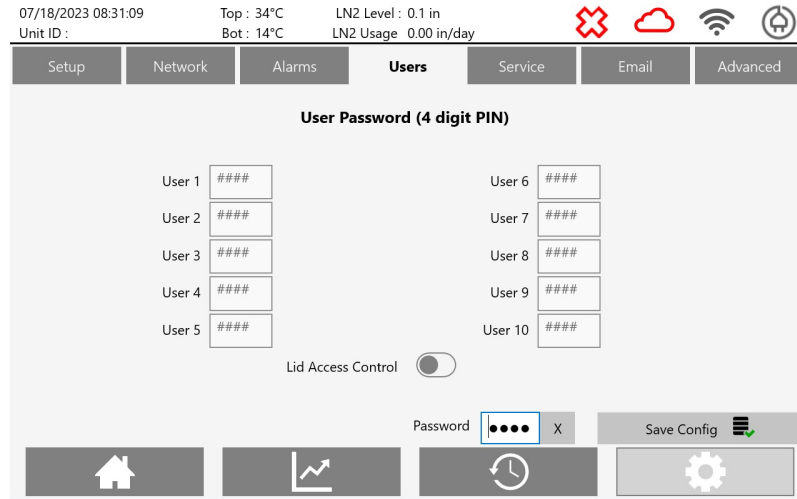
07/18/2023 08:31:09
Unit ID :

Top : 34°C
Bot : 14°C

LN2 Level : 0.1 in
LN2 Usage 0.00 in/day

Setup | Network | Alarms | Users | Service | Email | Advanced

User Password (4 digit PIN)

User 1 ####
User 2 ####
User 3 ####
User 4 ####
User 5 ####

User 6 ####
User 7 ####
User 8 ####
User 9 ####
User 10 ####

Lid Access Control

Password ●●●● X

Save Config